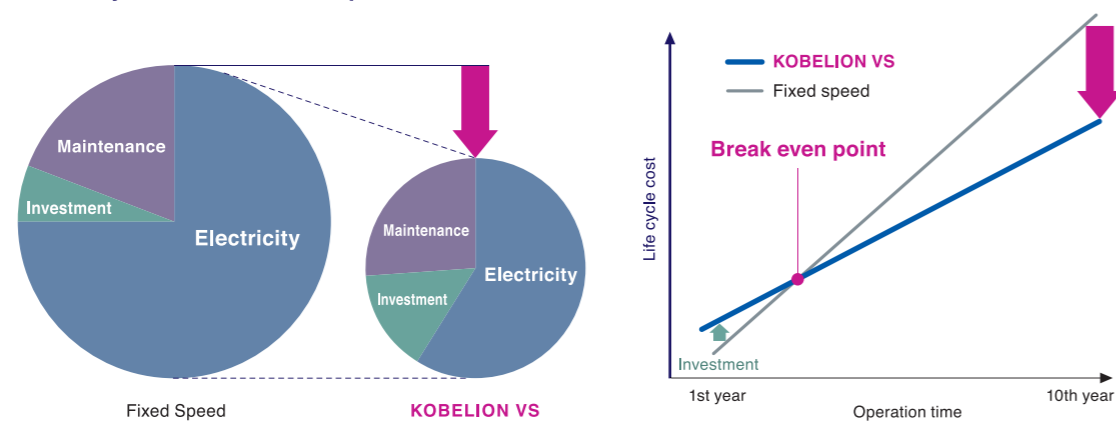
Maintenance

Investment

Electricity

Maintenance

Investment

Electricity

Fixed Speed

KOBELION VS

KOBELION VS

Fixed speed

Break even point

Life cycle cost

Investment

1st year

Operation time

10th year